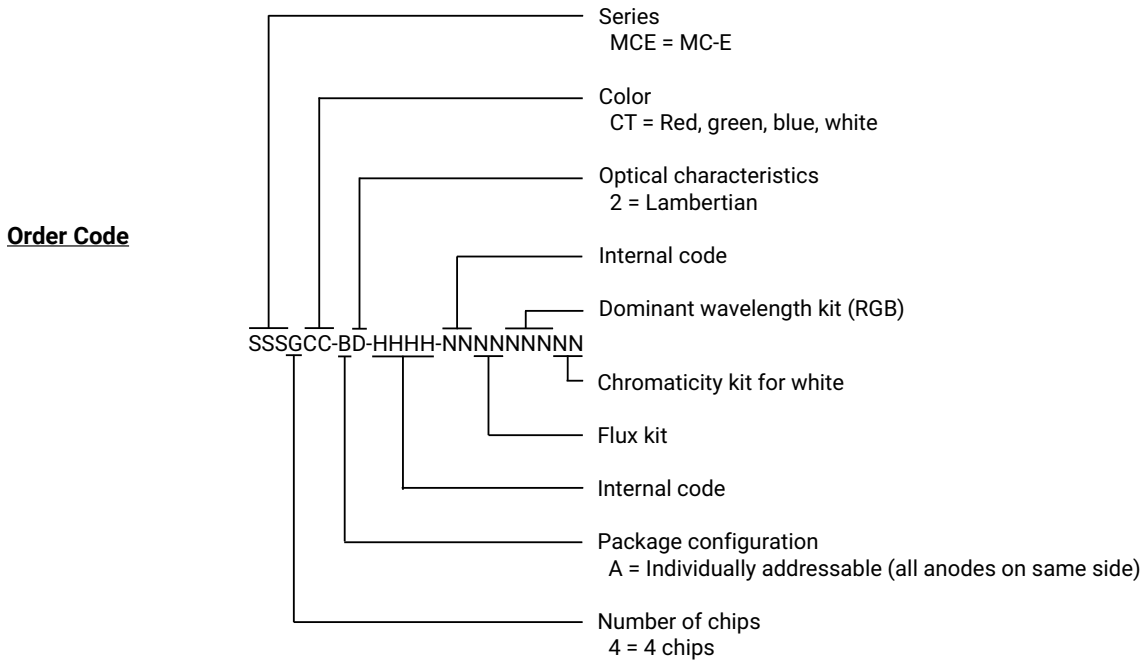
Order Code

SSSGCC-BD-HHHH-NNNNNNNNN

Series
MCE = MC-E

Color
CT = Red, green, blue, white

Optical characteristics
2 = Lambertian

Internal code

Dominant wavelength kit (RGB)

Chromaticity kit for white

Flux kit

Internal code

Package configuration
A = Individually addressable (all anodes on same side)

Number of chips
4 = 4 chips